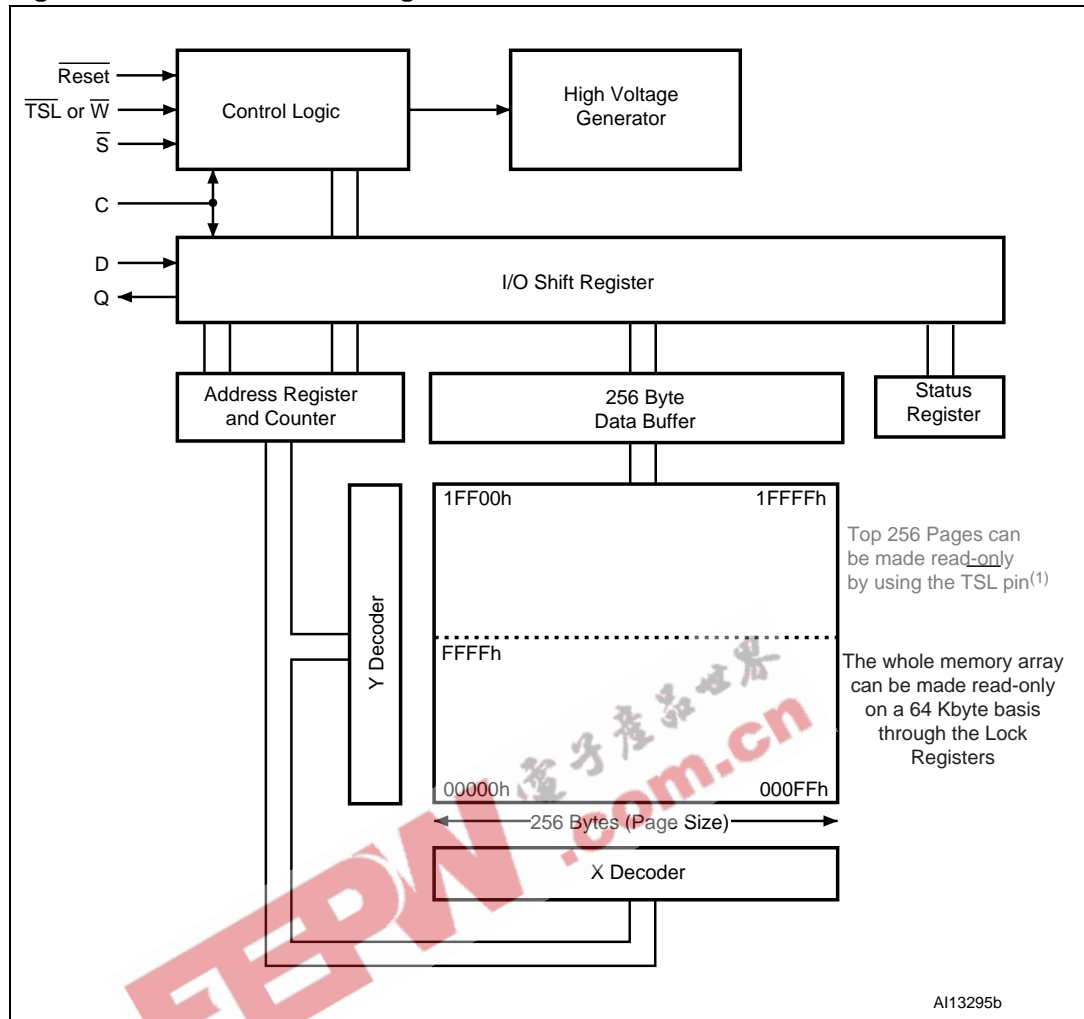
$\overline{\text{Reset}}$

$\overline{\text{TSL}}$ or $\overline{\text{W}}$

$\overline{\text{S}}$

C

D

Q

Control Logic

High Voltage Generator

I/O Shift Register

Address Register and Counter

256 Byte Data Buffer

Status Register

Y Decoder

1FF00h

1FFFFh

Top 256 Pages can be made read-only by using the TSL pin$^{(1)}$

FFFFh

The whole memory array can be made read-only on a 64 Kbyte basis through the Lock Registers

00000h

000FFh

256 Bytes (Page Size)

X Decoder

电子产品世界

EEPW .com.cn

AI13295b